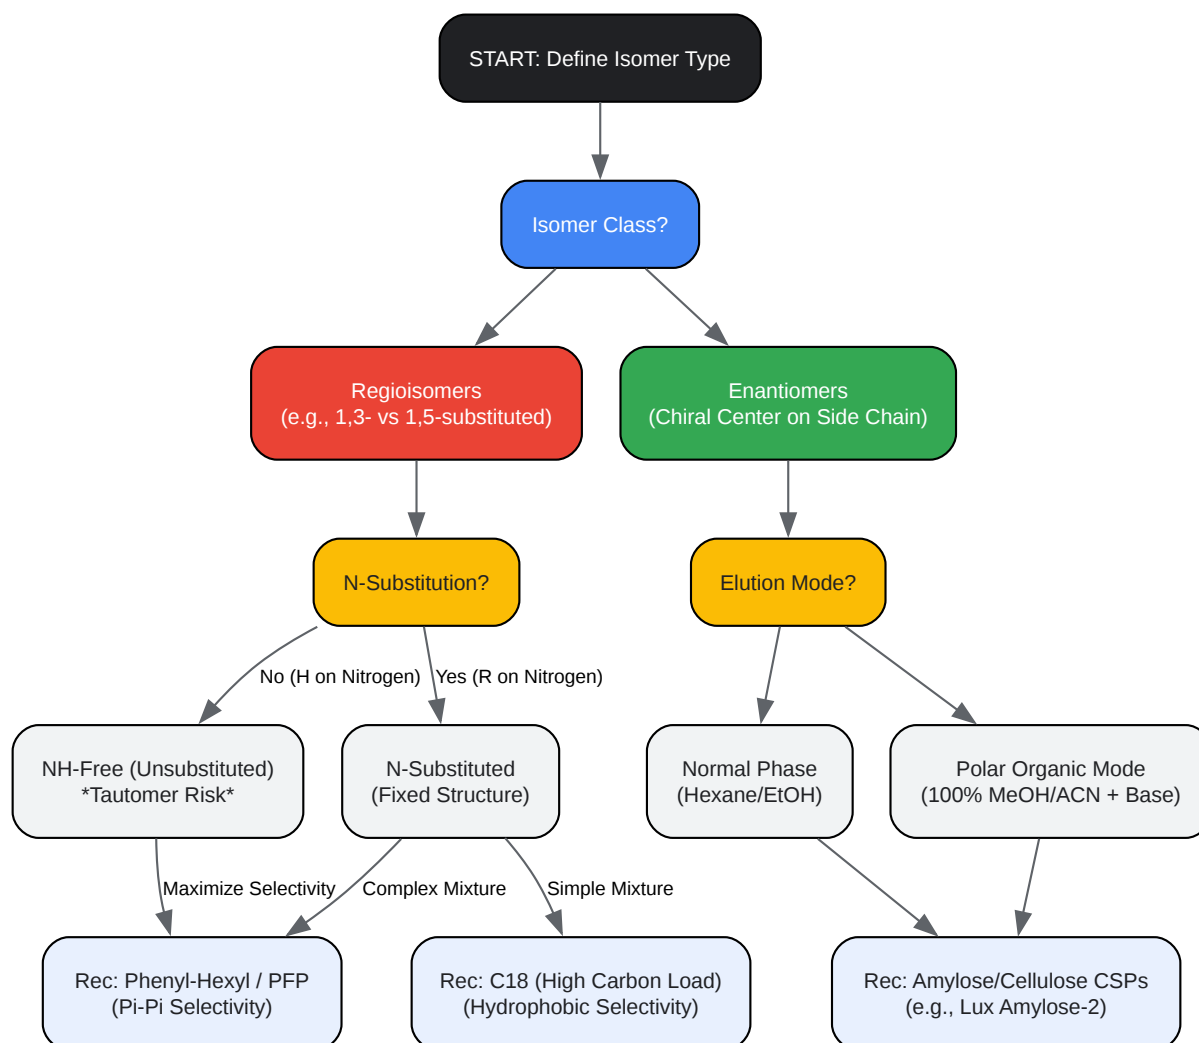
START: Define Isomer Type

Isomer Class?

Regioisomers
(e.g., 1,3- vs 1,5-substituted)

Enantiomers
(Chiral Center on Side Chain)

N-Substitution?

Elution Mode?

No (H on Nitrogen)

Yes (R on Nitrogen)

NH-Free (Unsubstituted)
*Tautomer Risk*

N-Substituted
(Fixed Structure)

Normal Phase
(Hexane/EtOH)

Polar Organic Mode
(100% MeOH/ACN + Base)

Maximize Selectivity

Complex Mixture

Simple Mixture

Rec: Phenyl-Hexyl / PFP
(Pi-Pi Selectivity)

Rec: C18 (High Carbon Load)
(Hydrophobic Selectivity)

Rec: Amylose/Cellulose CSPs
(e.g., Lux Amylose-2)